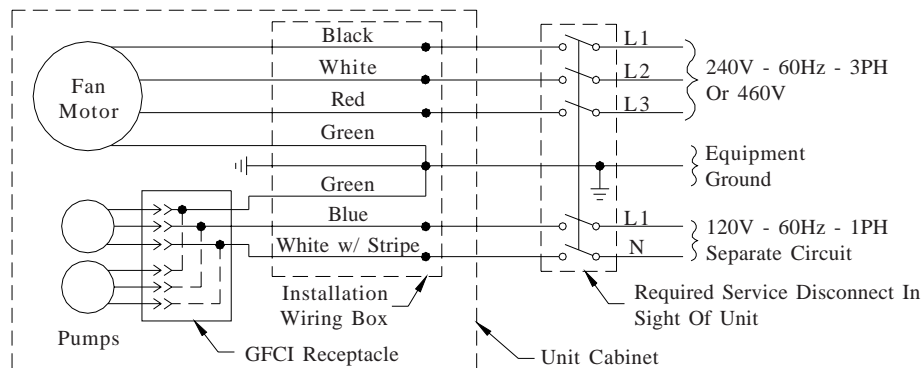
Fan Motor

Black
White
Red
Green
Green
Blue
White w/ Stripe

L1
L2
L3
240V - 60Hz - 3PH Or 460V

Equipment Ground

L1
N
120V - 60Hz - 1PH Separate Circuit

Pumps

Installation Wiring Box

GFCI Receptacle

Unit Cabinet

Required Service Disconnect In Sight Of Unit